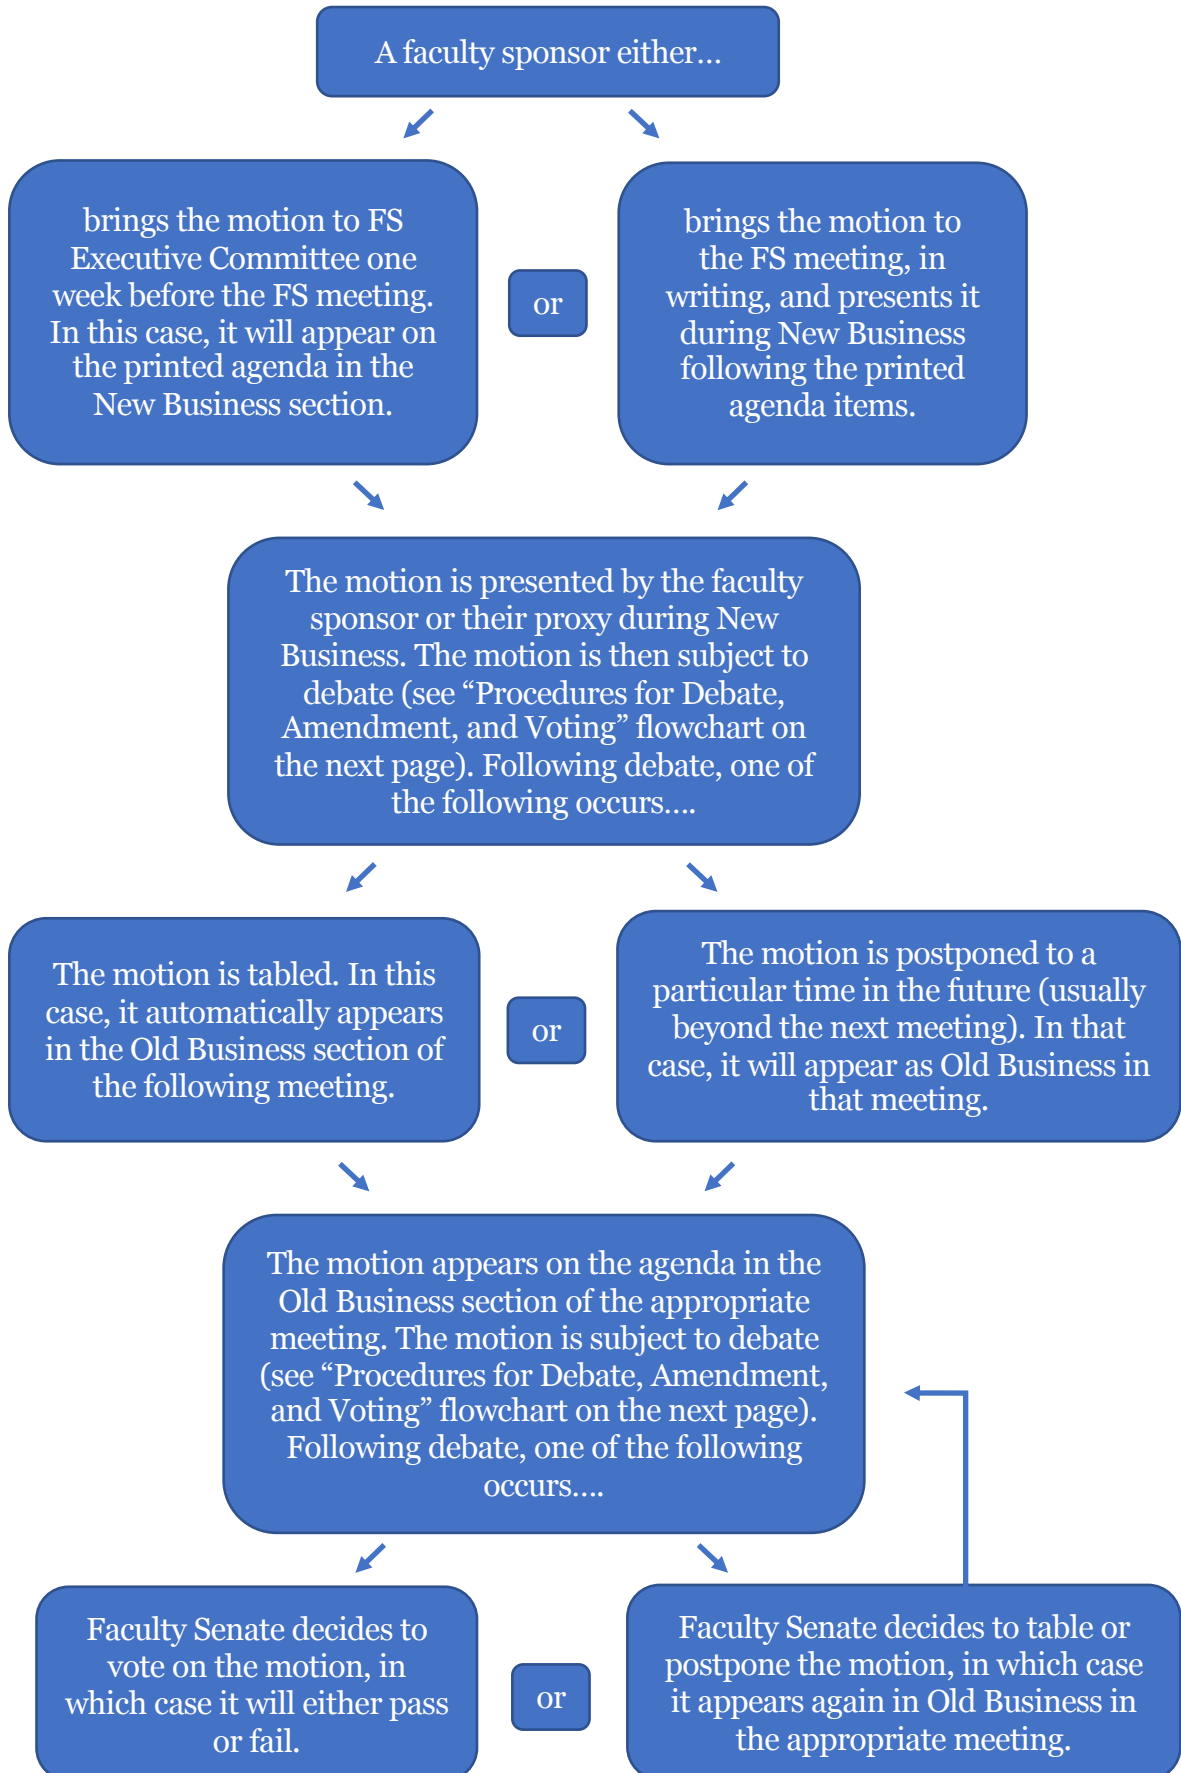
A faculty sponsor either…

brings the motion to FS Executive Committee one week before the FS meeting. In this case, it will appear on the printed agenda in the New Business section.

or

brings the motion to the FS meeting, in writing, and presents it during New Business following the printed agenda items.

The motion is presented by the faculty sponsor or their proxy during New Business. The motion is then subject to debate (see “Procedures for Debate, Amendment, and Voting” flowchart on the next page). Following debate, one of the following occurs….

The motion is tabled. In this case, it automatically appears in the Old Business section of the following meeting.

or

The motion is postponed to a particular time in the future (usually beyond the next meeting). In that case, it will appear as Old Business in that meeting.

The motion appears on the agenda in the Old Business section of the appropriate meeting. The motion is subject to debate (see “Procedures for Debate, Amendment, and Voting” flowchart on the next page). Following debate, one of the following occurs….

Faculty Senate decides to vote on the motion, in which case it will either pass or fail.

or

Faculty Senate decides to table or postpone the motion, in which case it appears again in Old Business in the appropriate meeting.